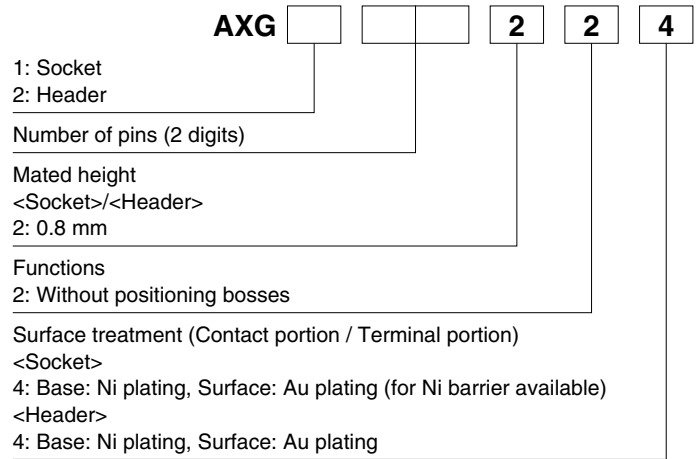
AXG 2 2 4

1: Socket
2: Header

Number of pins (2 digits)

Mated height
<Socket>/<Header>
2: 0.8 mm

Functions
2: Without positioning bosses

Surface treatment (Contact portion / Terminal portion)
<Socket>
4: Base: Ni plating, Surface: Au plating (for Ni barrier available)
<Header>
4: Base: Ni plating, Surface: Au plating